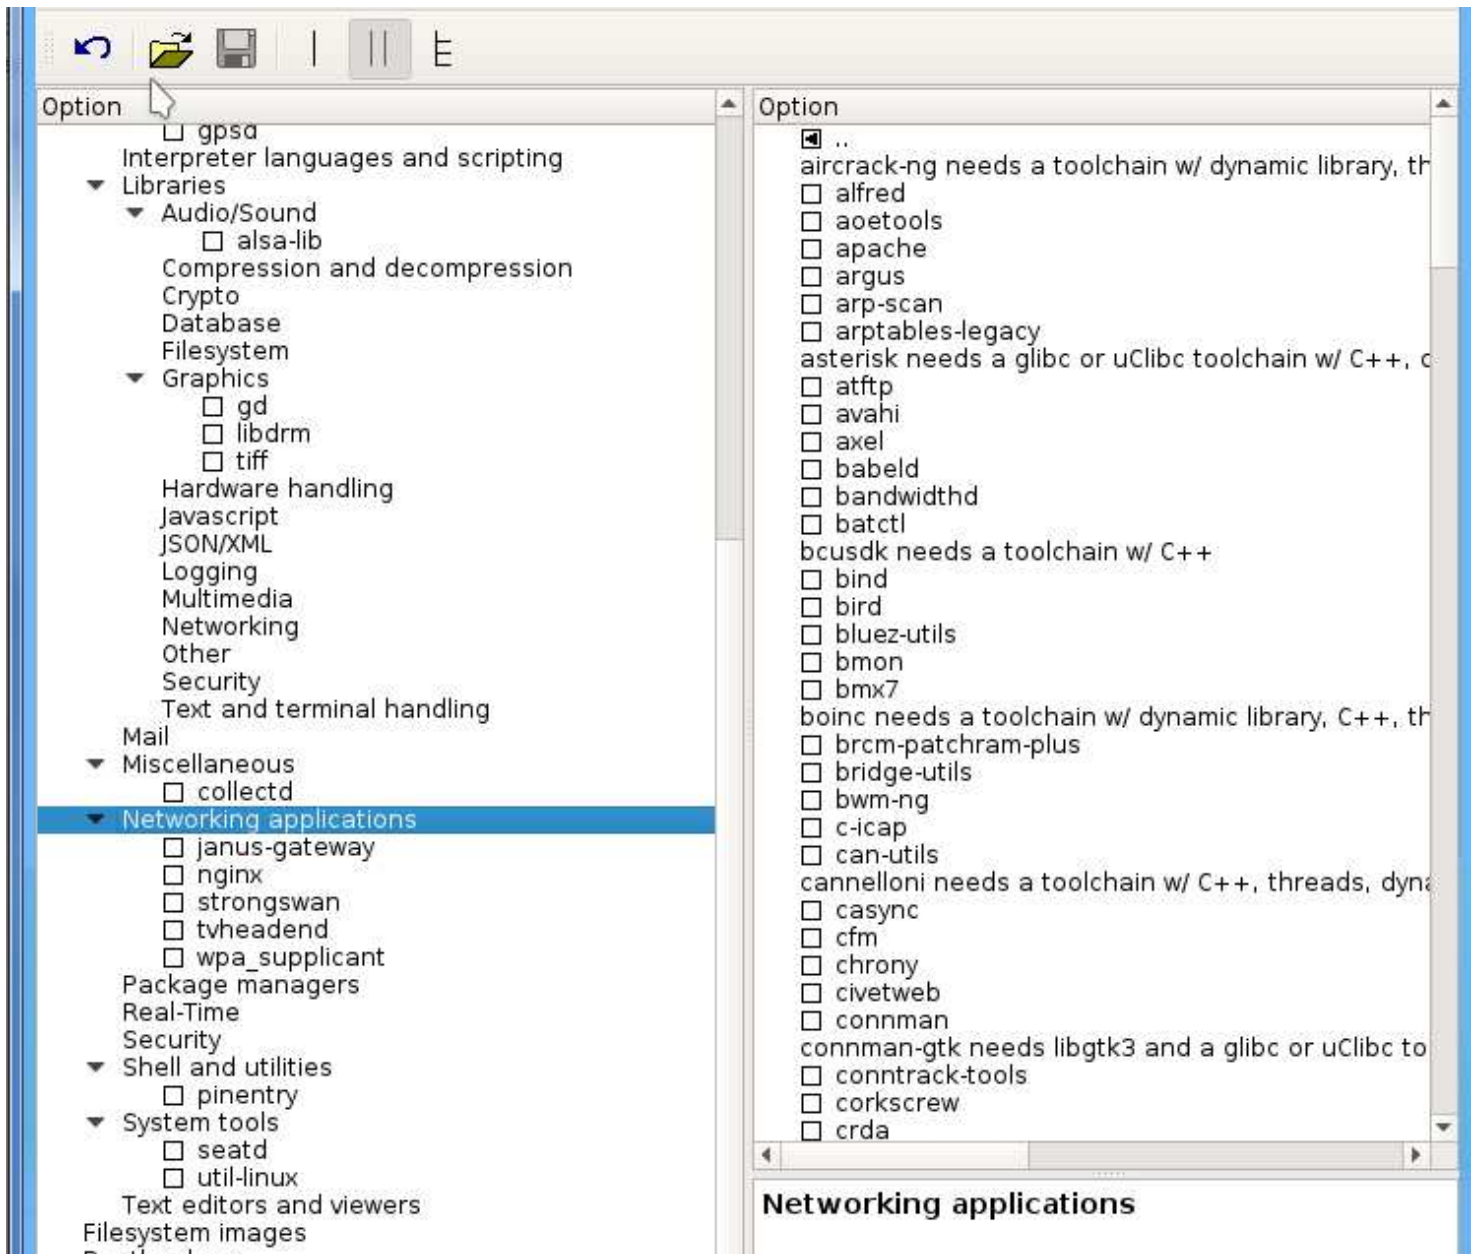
Option

☐ gpsd
Interpreter languages and scripting
Libraries
Audio/Sound
☐ alsa-lib
Compression and decompression
Crypto
Database
Filesystem
Graphics
☐ gd
☐ libdrm
☐ tiff
Hardware handling
Javascript
JSON/XML
Logging
Multimedia
Networking
Other
Security
Text and terminal handling
Mail
Miscellaneous
☐ collectd
Networking applications
☐ janus-gateway
☐ nginx
☐ strongswan
☐ tvheadend
☐ wpa_supplicant
Package managers
Real-Time
Security
Shell and utilities
☐ pinentry
System tools
☐ seatd
☐ util-linux
Text editors and viewers
Filesystem images

Option

..
aircrack-ng needs a toolchain w/ dynamic library, th
☐ alfred
☐ aoetools
☐ apache
☐ argus
☐ arp-scan
☐ arptables-legacy
asterisk needs a glibc or uClibc toolchain w/ C++, c
☐ atftp
☐ avahi
☐ axel
☐ babeld
☐ bandwidthd
☐ batctl
bcusdk needs a toolchain w/ C++
☐ bind
☐ bird
☐ bluez-utils
☐ bmon
☐ bmx7
boinc needs a toolchain w/ dynamic library, C++, th
☐ brcm-patchram-plus
☐ bridge-utils
☐ bwm-ng
☐ c-icap
☐ can-utils
cannelloni needs a toolchain w/ C++, threads, dyna
☐ casync
☐ cfm
☐ chrony
☐ civetweb
☐ connman
connman-gtk needs libgtk3 and a glibc or uClibc to
☐ conntrack-tools
☐ corkscrew
☐ crda

Networking applications